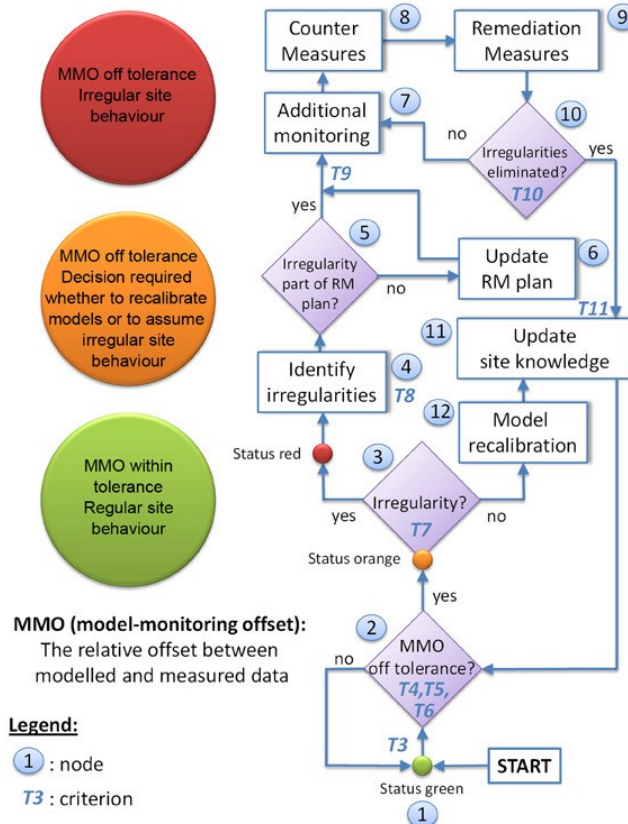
MMO off tolerance
Irregular site behaviour

MMO off tolerance
Decision required whether to recalibrate models or to assume irregular site behaviour

MMO within tolerance
Regular site behaviour

Counter Measures
8
Remediation Measures
9
Additional monitoring
7
no
Irregularities eliminated?
T10
10
yes
T9
yes
5
Irregularity part of RM plan?
no
Update RM plan
6
T11
11
Update site knowledge
Identify irregularities
4
T8
12
Model recalibration
Status red
3
yes
Irregularity?
T7
no
Status orange
yes
2
MMO off tolerance?
T4,T5, T6
no
T3
START
Status green
1

MMO (model-monitoring offset):
The relative offset between modelled and measured data

Legend:
1 : node
T3 : criterion